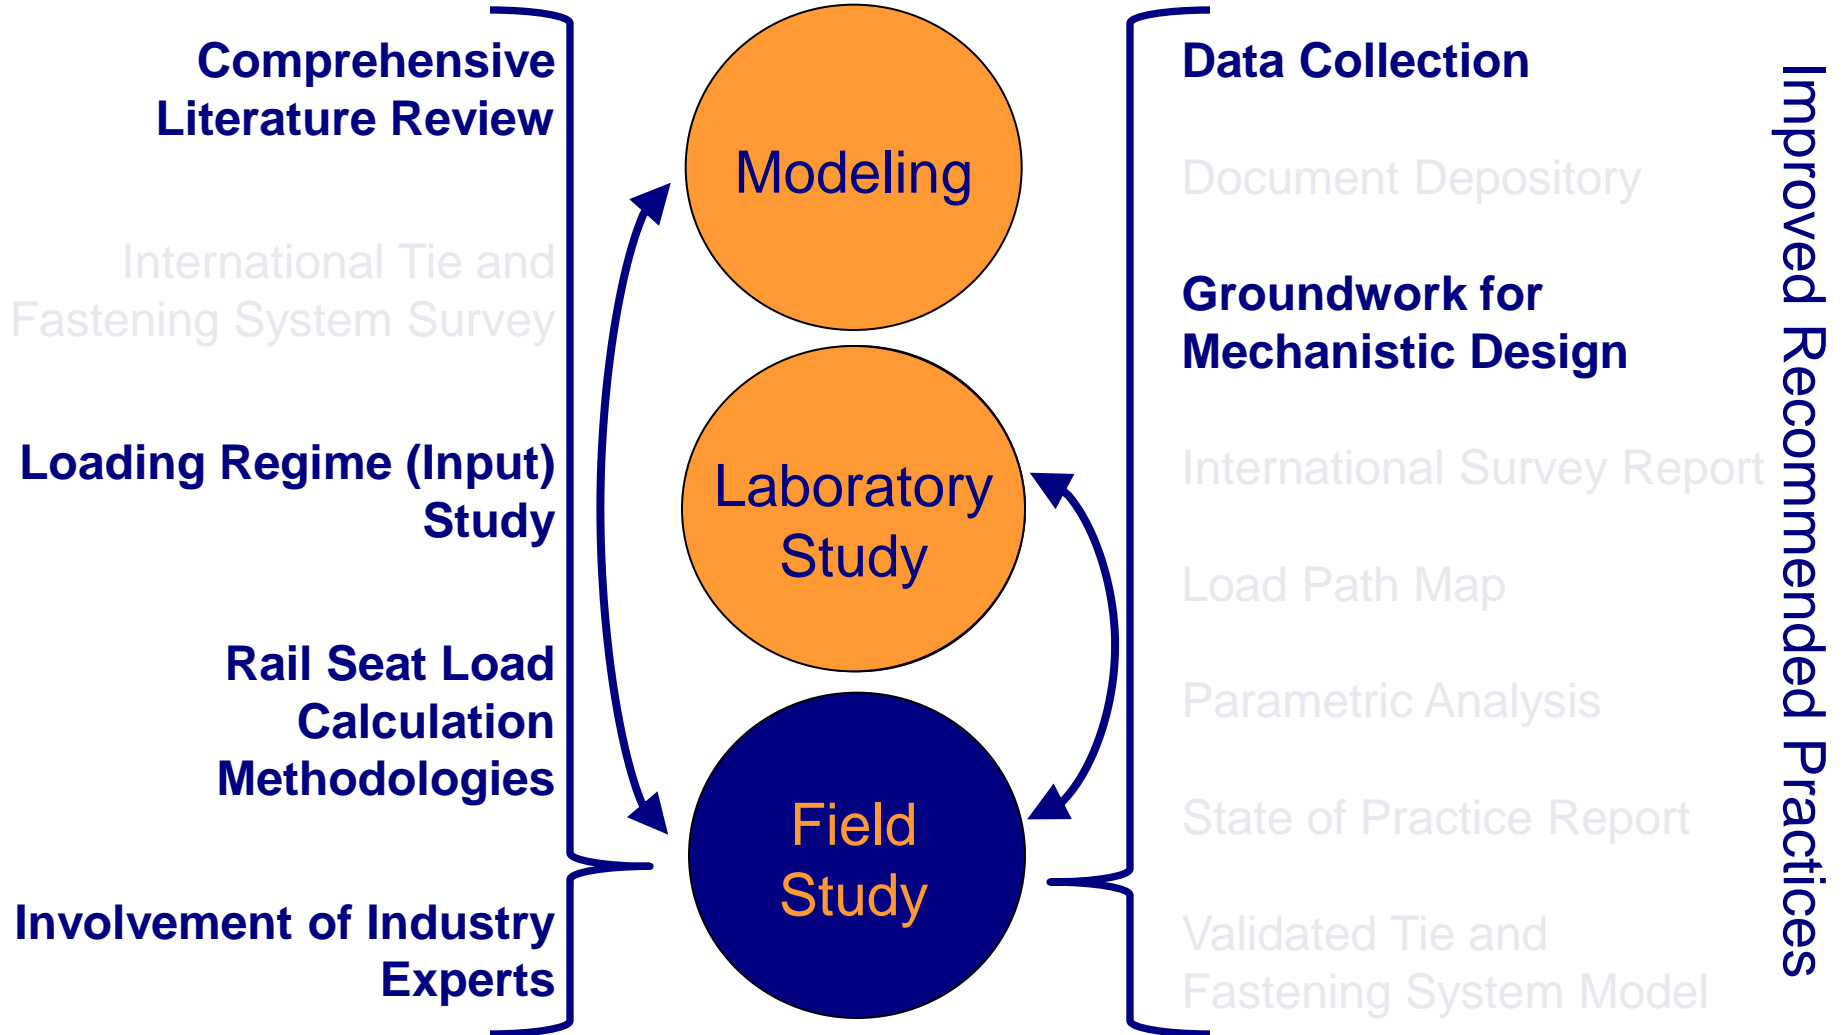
Comprehensive Literature Review

International Tie and Fastening System Survey

Loading Regime (Input) Study

Rail Seat Load Calculation Methodologies

Involvement of Industry Experts

Modeling

Laboratory Study

Field Study

Data Collection

Document Depository

Groundwork for Mechanistic Design

International Survey Report

Load Path Map

Parametric Analysis

State of Practice Report

Validated Tie and Fastening System Model

Improved Recommended Practices